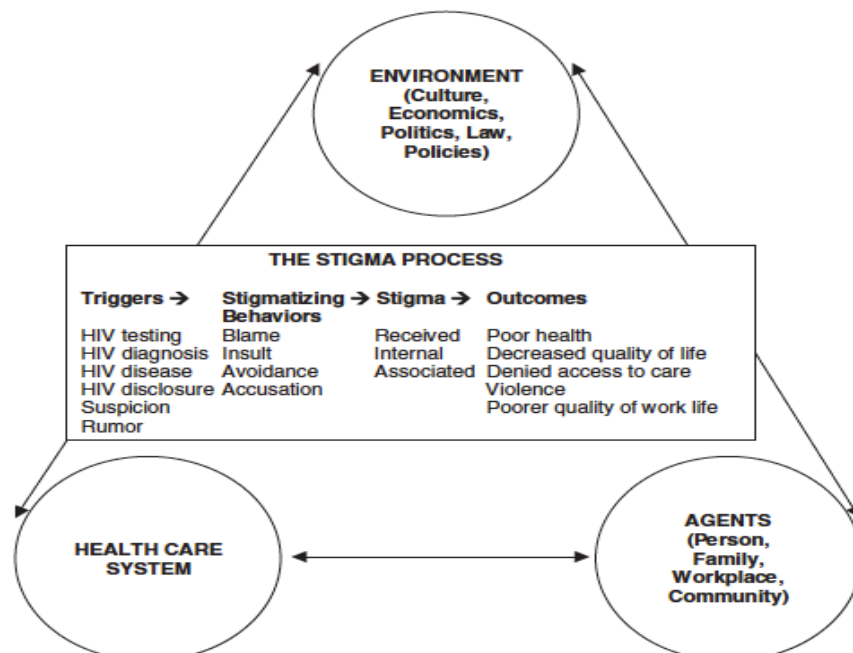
ENVIRONMENT (Culture, Economics, Politics, Law, Policies)

THE STIGMA PROCESS

| Triggers → | Stigmatizing Behaviors → | Stigma → | Outcomes |
|---|---|---|---|
| HIV testing | Blame | Received | Poor health |
| HIV diagnosis | Insult | Internal | Decreased quality of life |
| HIV disease | Avoidance | Associated | Denied access to care |
| HIV disclosure | Accusation | | Violence |
| Suspicion | | | Poorer quality of work life |
| Rumor | | | |

HEALTH CARE SYSTEM

AGENTS (Person, Family, Workplace, Community)